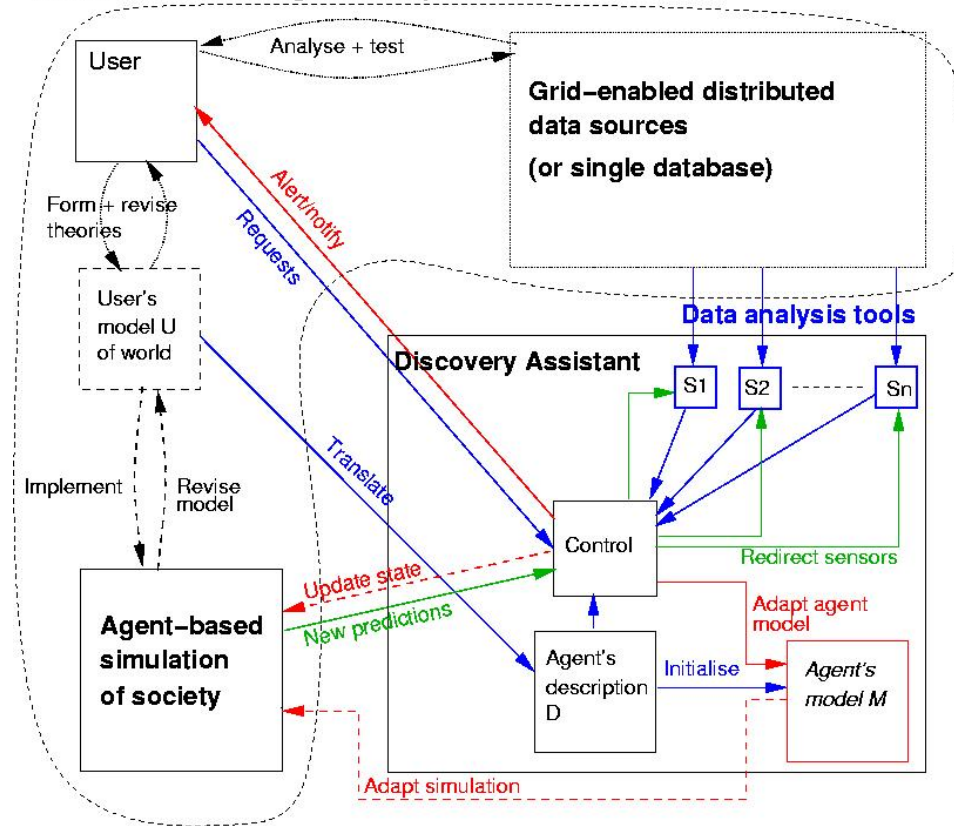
User

Analyse + test

Grid-enabled distributed data sources

(or single database)

Form + revise theories

User's model U of world

Alert/notify

Requests

Data analysis tools

Discovery Assistant

S1

S2

Sn

Translate

Implement

Revise model

Control

Redirect sensors

Update state

New predictions

Agent-based simulation of society

Adapt agent model

Agent's description D

Initialise

Agent's model M

Adapt simulation